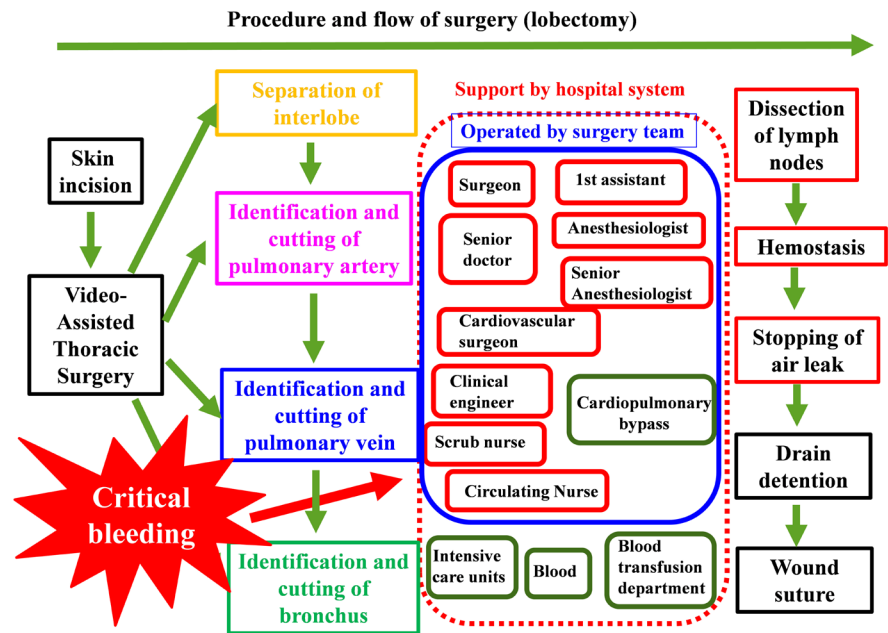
Procedure and flow of surgery (lobectomy)

Skin incision

Video-Assisted Thoracic Surgery

Separation of interlobe

Identification and cutting of pulmonary artery

Identification and cutting of pulmonary vein

Identification and cutting of bronchus

Critical bleeding

Support by hospital system

Operated by surgery team

Surgeon

1st assistant

Senior doctor

Anesthesiologist

Senior Anesthesiologist

Cardiovascular surgeon

Clinical engineer

Cardiopulmonary bypass

Scrub nurse

Circulating Nurse

Intensive care units

Blood

Blood transfusion department

Dissection of lymph nodes

Hemostasis

Stopping of air leak

Drain detention

Wound suture